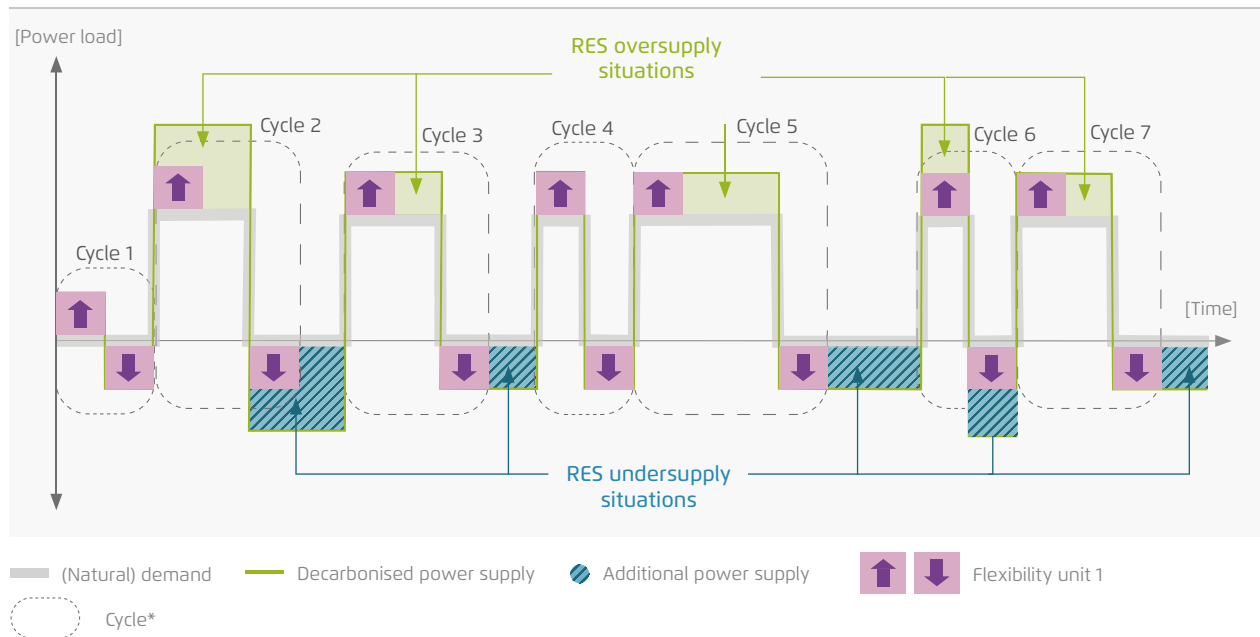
[Power load]

RES oversupply situations

Cycle 1

Cycle 2

Cycle 3

Cycle 4

Cycle 5

Cycle 6

Cycle 7

[Time]

RES undersupply situations

(Natural) demand

Decarbonised power supply

Additional power supply

Flexibility unit 1

Cycle*